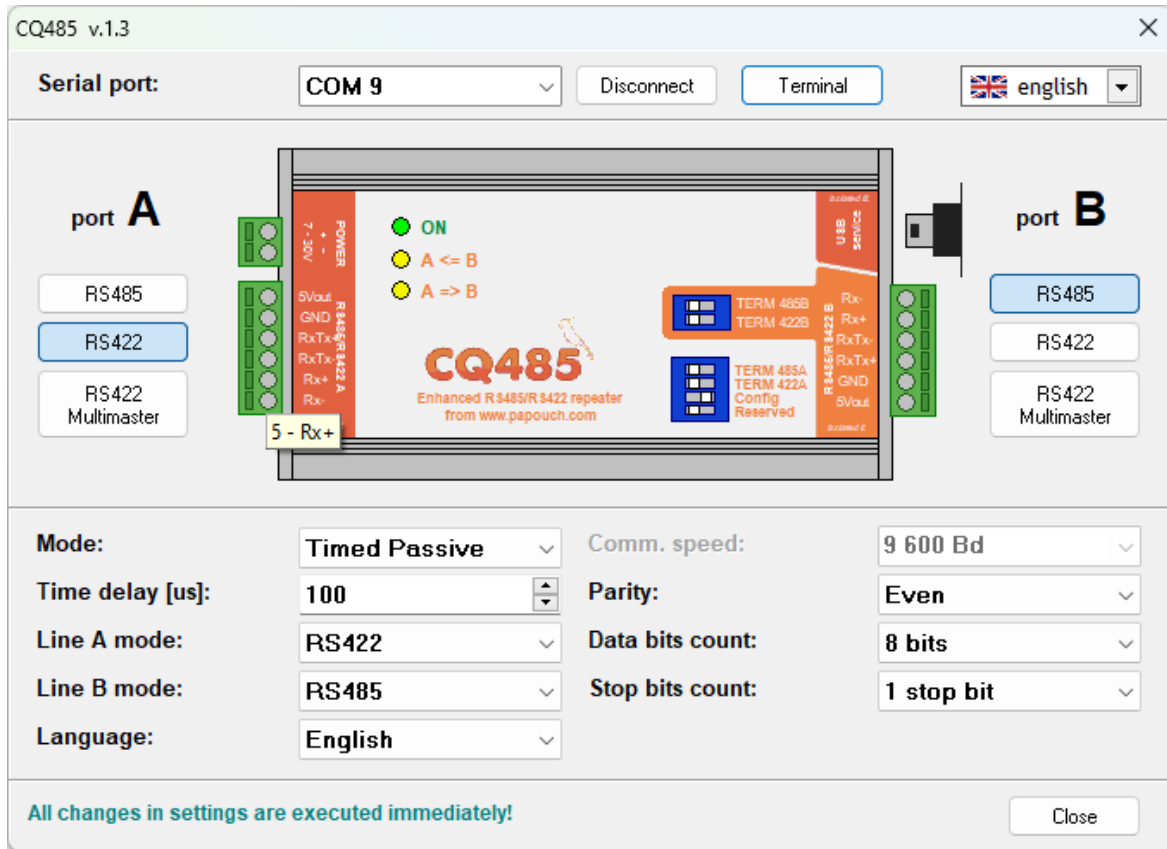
CQ485 v.1.3

Serial port: COM 9 Disconnect Terminal english

port A

RS485
RS422
RS422 Multimaster

POWER + - 7 - 30V

5Vout
GND
RxTx+
RxTx-
Rx+
Rx-

RS485/RS422 A

5 - Rx+

ON
A <= B
A => B

CQ485
Enhanced RS485/RS422 repeater
from www.papouch.com

USB service

TERM 485B
TERM 422B

TERM 485A
TERM 422A
Config
Reserved

RS485/RS422 B

Rx-
Rx+
RxTx-
RxTx+
GND
5Vout

port B

RS485
RS422
RS422 Multimaster

Mode: Timed Passive
Time delay [us]: 100
Line A mode: RS422
Line B mode: RS485
Language: English

Comm. speed: 9 600 Bd
Parity: Even
Data bits count: 8 bits
Stop bits count: 1 stop bit

All changes in settings are executed immediately!

Close